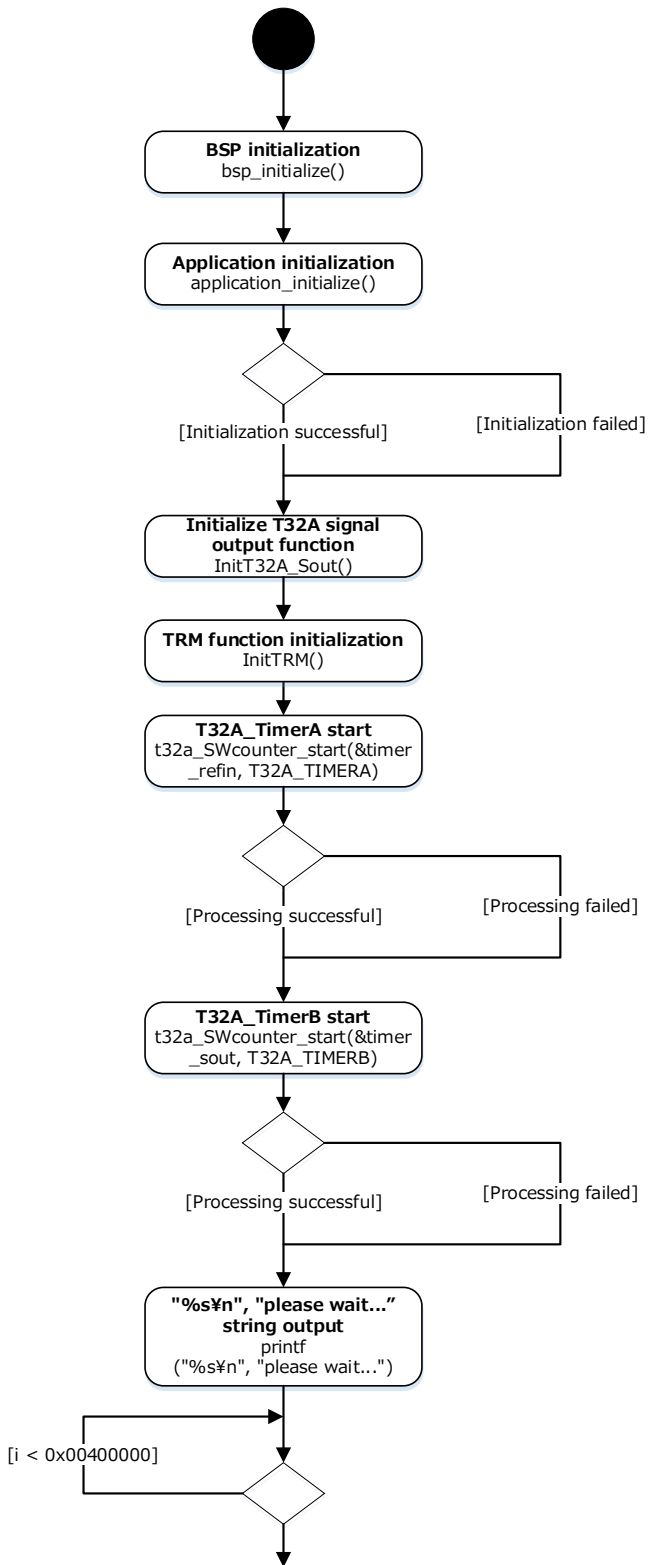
**BSP initialization**
bsp_initialize()

**Application initialization**
application_initialize()

[Initialization successful]

[Initialization failed]

**Initialize T32A signal output function**
InitT32A_Sout()

**TRM function initialization**
InitTRM()

**T32A_TimerA start**
t32a_SWcounter_start(&timer_refin, T32A_TIMERA)

[Processing successful]

[Processing failed]

**T32A_TimerB start**
t32a_SWcounter_start(&timer_sout, T32A_TIMERB)

[Processing successful]

[Processing failed]

**"%s¥n", "please wait...” string output**
printf
("%s¥n", "please wait...")

[i < 0x00400000]